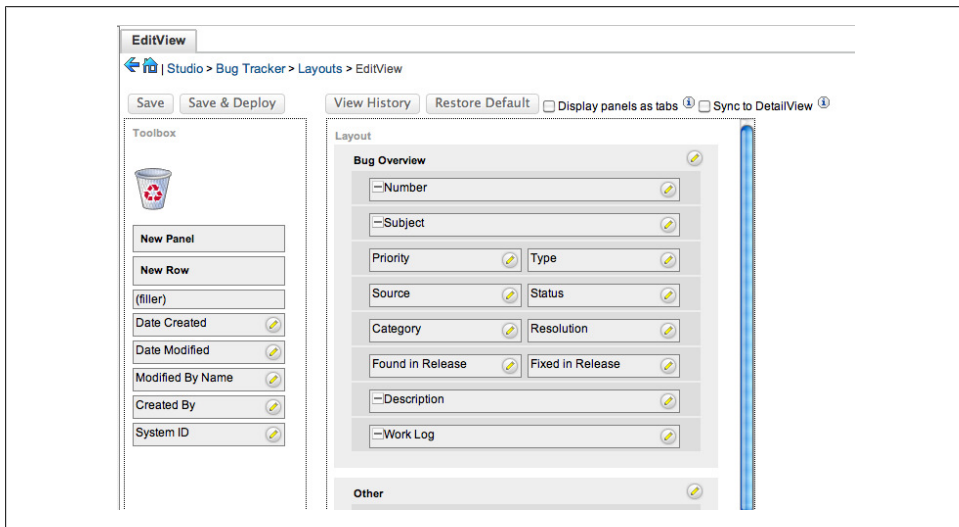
EditView

| Studio > Bug Tracker > Layouts > EditView

Save Save & Deploy

View History Restore Default Display panels as tabs Sync to DetailView

Toolbox

New Panel

New Row

(filler)

Date Created

Date Modified

Modified By Name

Created By

System ID

Layout

Bug Overview

Number

Subject

Priority

Type

Source

Status

Category

Resolution

Found in Release

Fixed in Release

Description

Work Log

Other